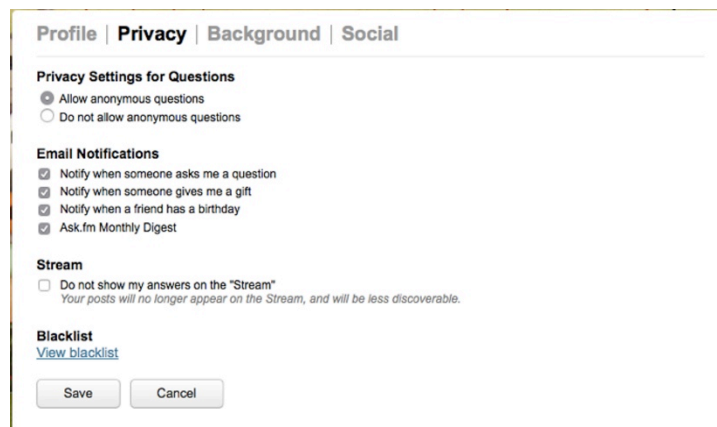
Profile | Privacy | Background | Social

Privacy Settings for Questions
Allow anonymous questions
Do not allow anonymous questions

Email Notifications
Notify when someone asks me a question
Notify when someone gives me a gift
Notify when a friend has a birthday
Ask.fm Monthly Digest

Stream
Do not show my answers on the "Stream"
Your posts will no longer appear on the Stream, and will be less discoverable.

Blacklist
View blacklist

Save
Cancel